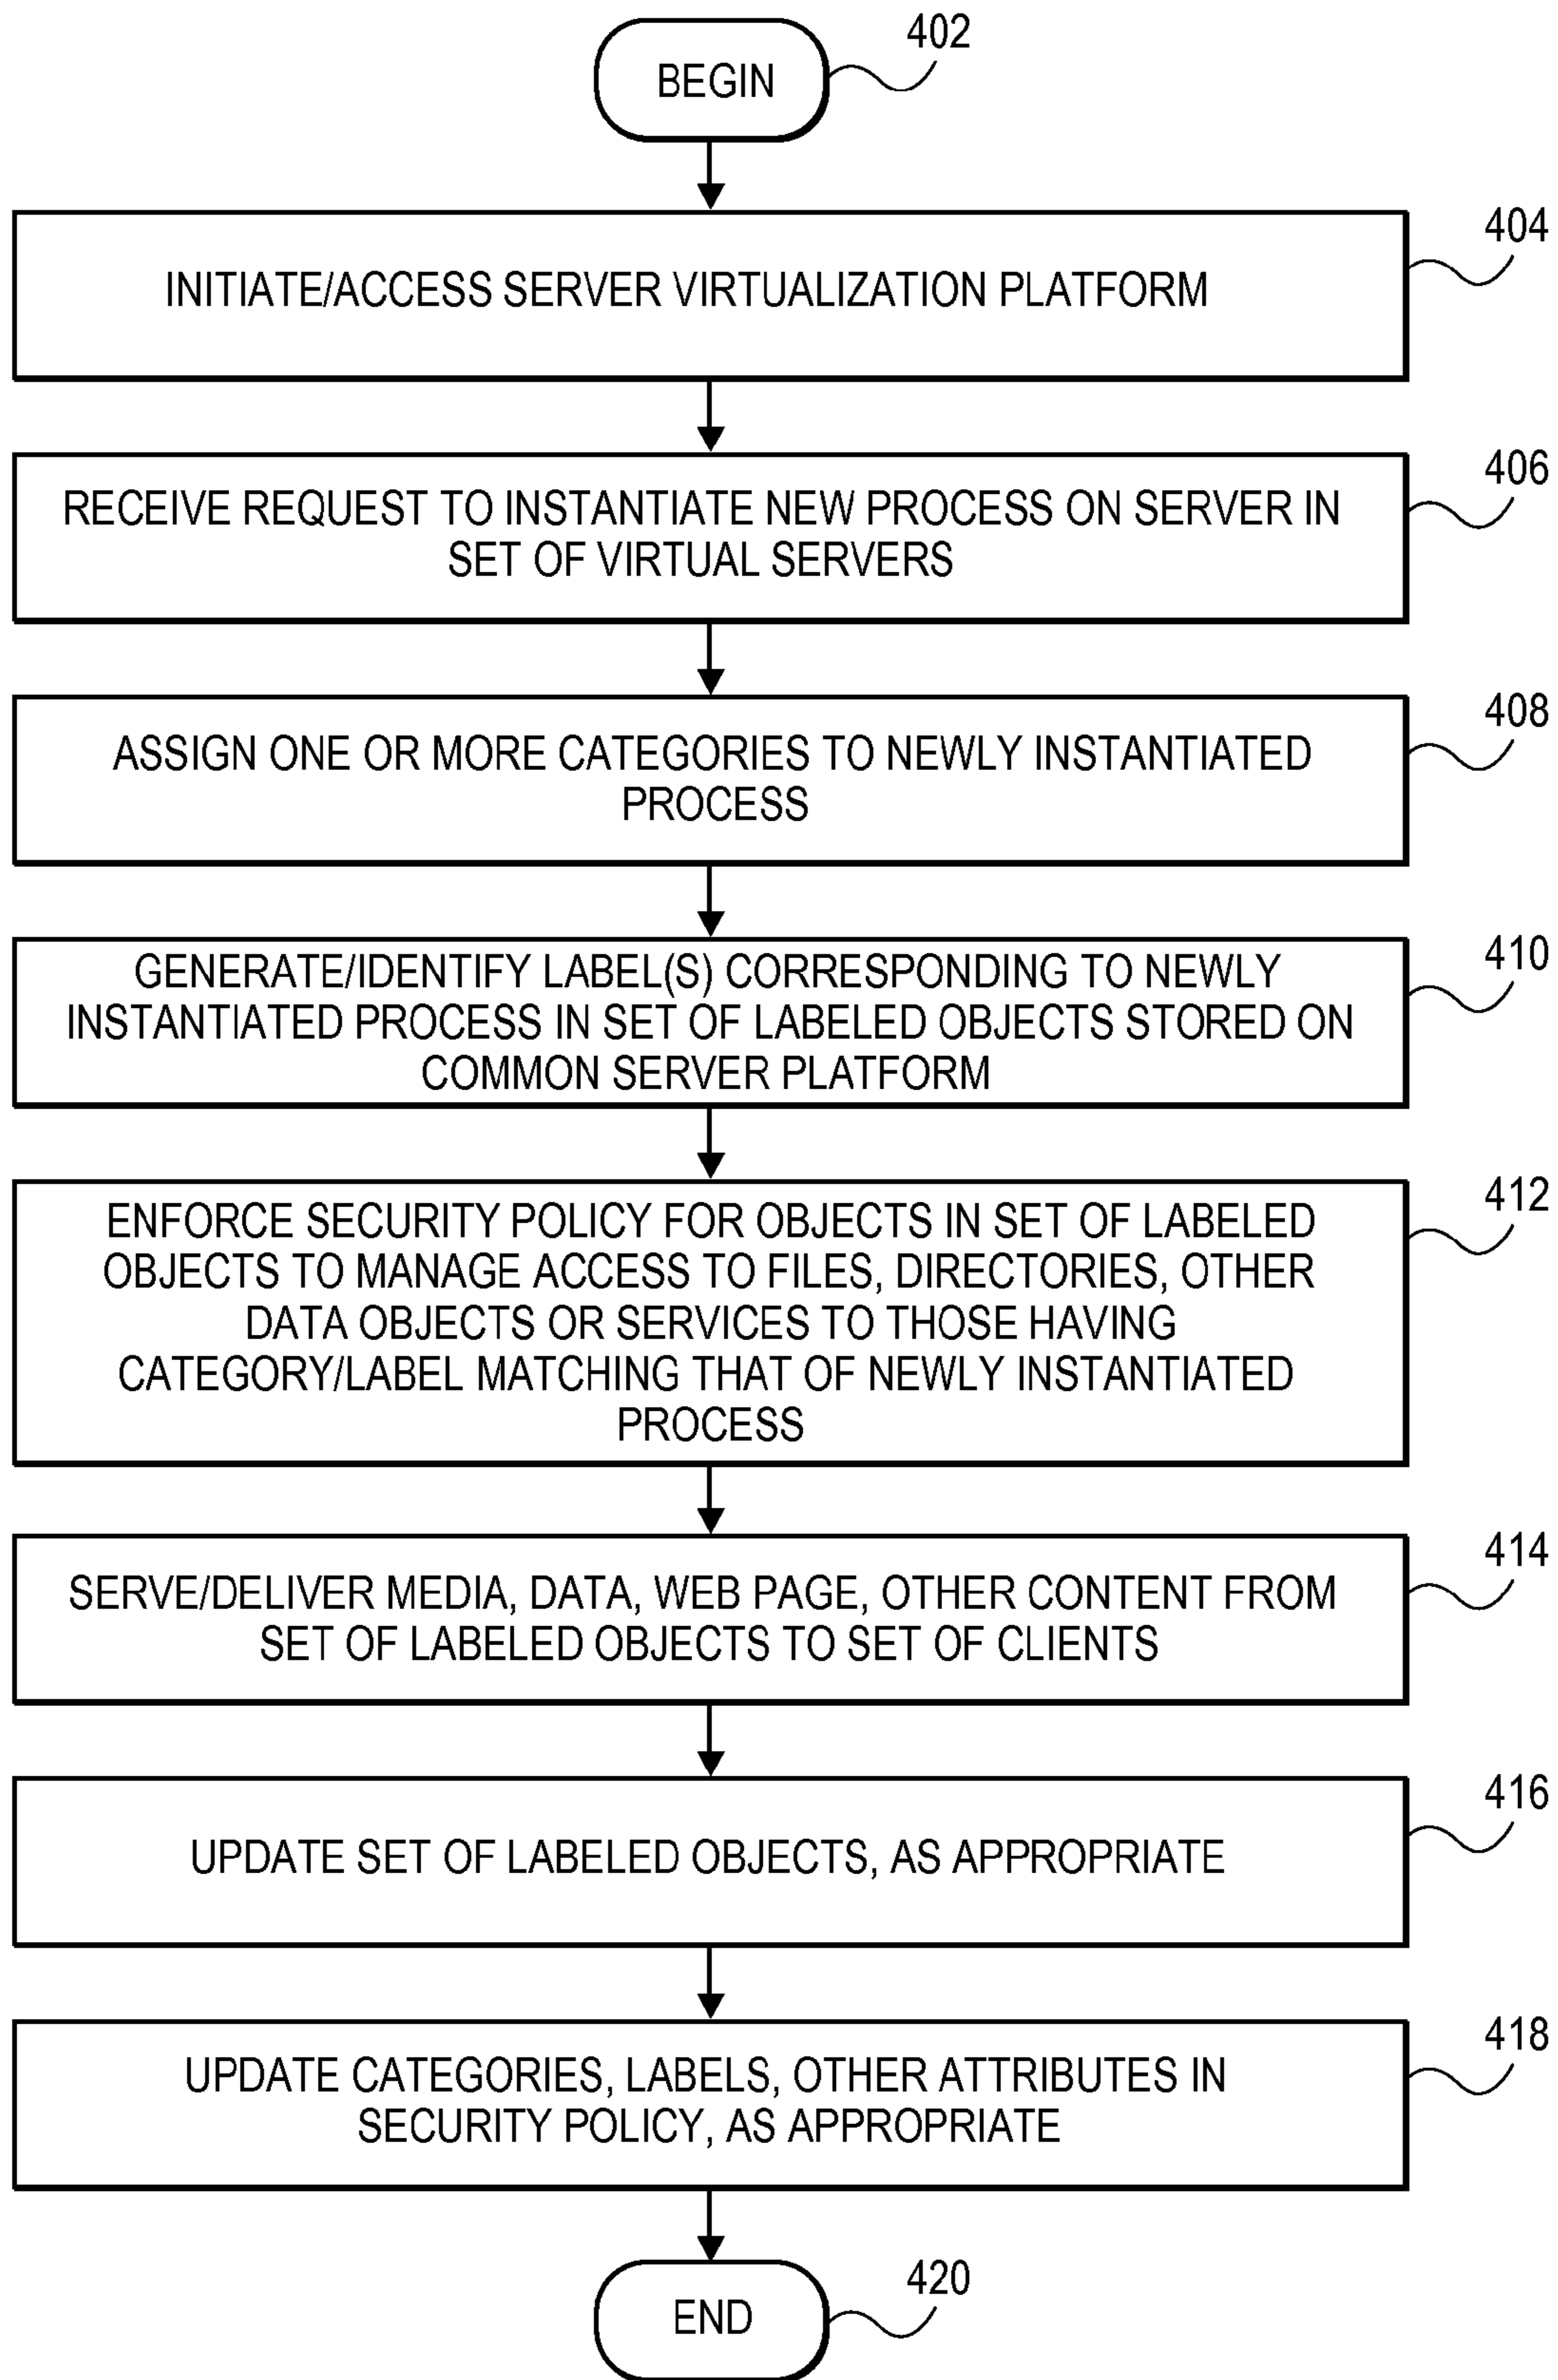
BEGIN
402

INITIATE/ACCESS SERVER VIRTUALIZATION PLATFORM
404

RECEIVE REQUEST TO INSTANTIATE NEW PROCESS ON SERVER IN SET OF VIRTUAL SERVERS
406

ASSIGN ONE OR MORE CATEGORIES TO NEWLY INSTANTIATED PROCESS
408

GENERATE/IDENTIFY LABEL(S) CORRESPONDING TO NEWLY INSTANTIATED PROCESS IN SET OF LABELED OBJECTS STORED ON COMMON SERVER PLATFORM
410

ENFORCE SECURITY POLICY FOR OBJECTS IN SET OF LABELED OBJECTS TO MANAGE ACCESS TO FILES, DIRECTORIES, OTHER DATA OBJECTS OR SERVICES TO THOSE HAVING CATEGORY/LABEL MATCHING THAT OF NEWLY INSTANTIATED PROCESS
412

SERVE/DELIVER MEDIA, DATA, WEB PAGE, OTHER CONTENT FROM SET OF LABELED OBJECTS TO SET OF CLIENTS
414

UPDATE SET OF LABELED OBJECTS, AS APPROPRIATE
416

UPDATE CATEGORIES, LABELS, OTHER ATTRIBUTES IN SECURITY POLICY, AS APPROPRIATE
418

END
420